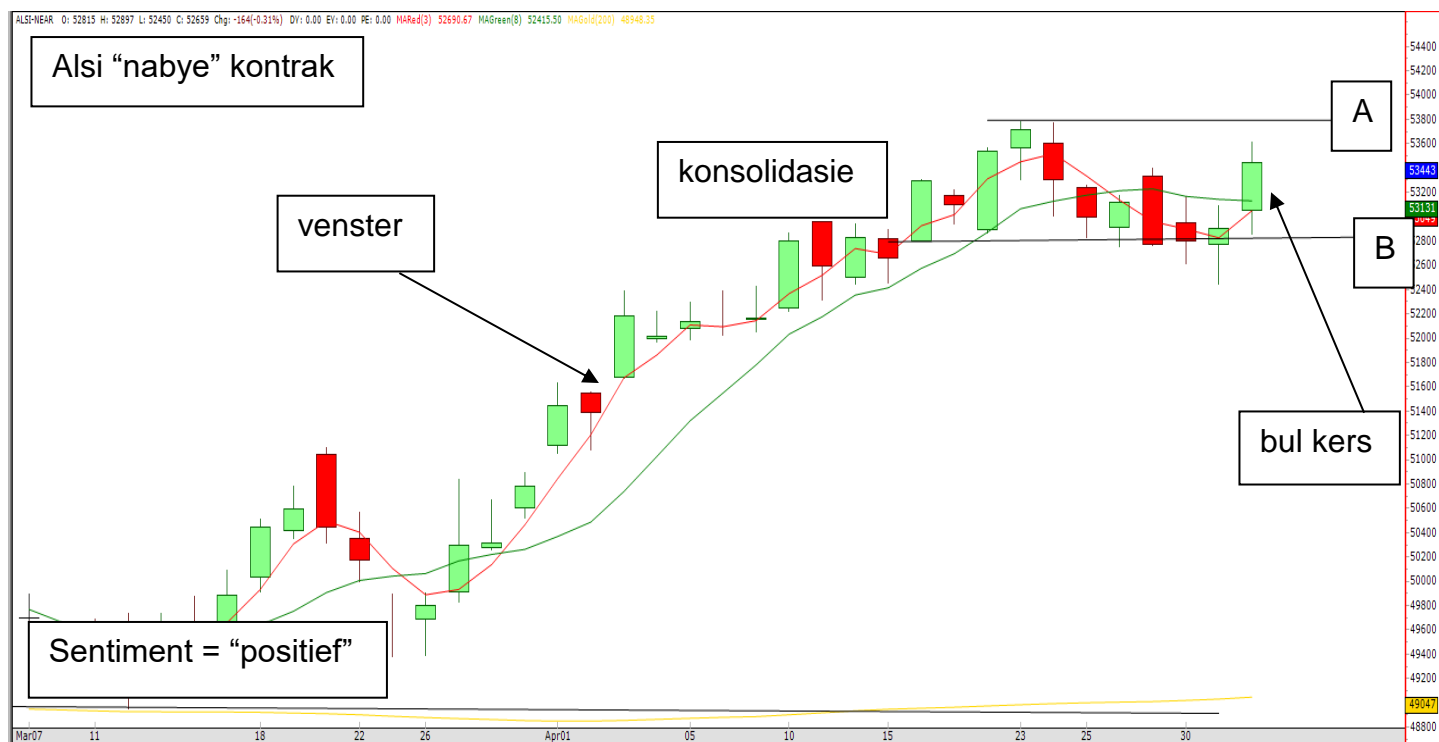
ALSI-NEAR O: 52815 H: 52897 L: 52450 C: 52659 Chg: -164(-0.31%) DY: 0.00 EV: 0.00 PE: 0.00 MARed(3) 52690.67 MAGreen(8) 52415.50 MAGold(200) 48948.35

Alsi “nabye” kontrak

A

konsolidasie

venster

B

bul kers

Sentiment = “positief”

54400
54200
54000
53800
53600
53443
53200
53131
52800
52600
52400
52200
52000
51800
51600
51400
51200
51000
50800
50600
50400
50200
50000
49800
49600
49400
49200
49047
48800

Mar07 11 18 22 26 Apr01 05 10 15 23 25 30